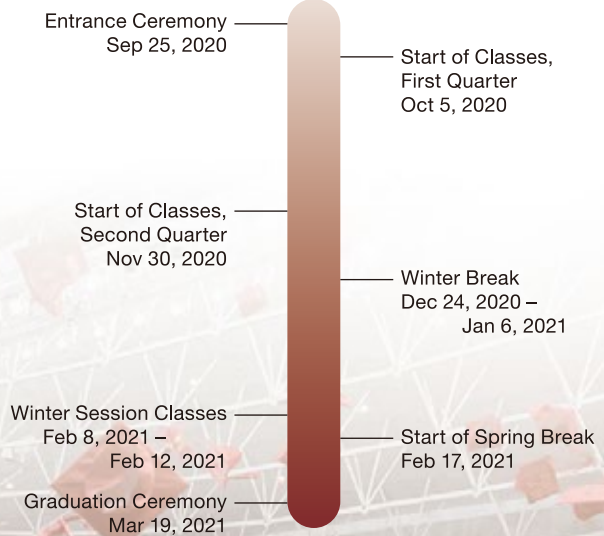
Entrance Ceremony
Sep 25, 2020

Start of Classes, First Quarter
Oct 5, 2020

Start of Classes, Second Quarter
Nov 30, 2020

Winter Break
Dec 24, 2020 – Jan 6, 2021

Winter Session Classes
Feb 8, 2021 – Feb 12, 2021

Start of Spring Break
Feb 17, 2021

Graduation Ceremony
Mar 19, 2021